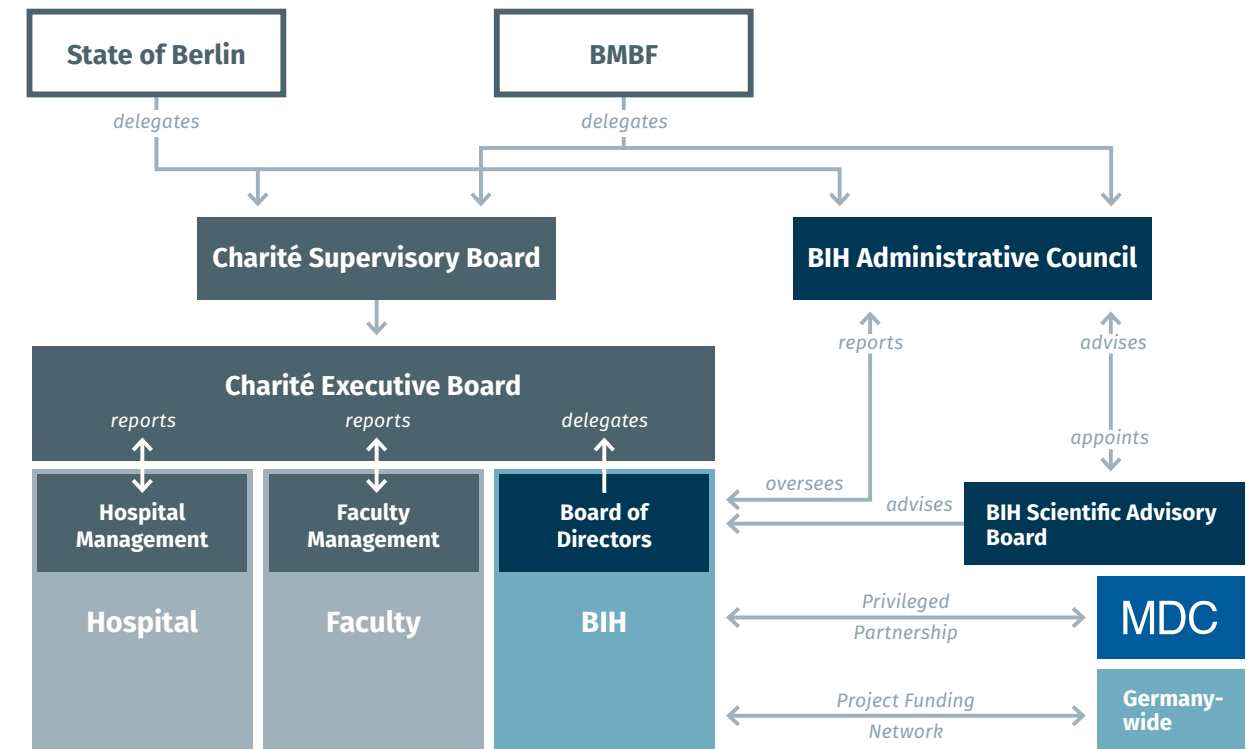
State of Berlin

BMBF

delegates

delegates

Charité Supervisory Board

BIH Administrative Council

reports

advises

Charité Executive Board

reports

reports

delegates

appoints

oversees

advises

Hospital Management

Faculty Management

Board of Directors

BIH Scientific Advisory Board

Hospital

Faculty

BIH

Privileged Partnership

MDC

Project Funding Network

Germany-wide